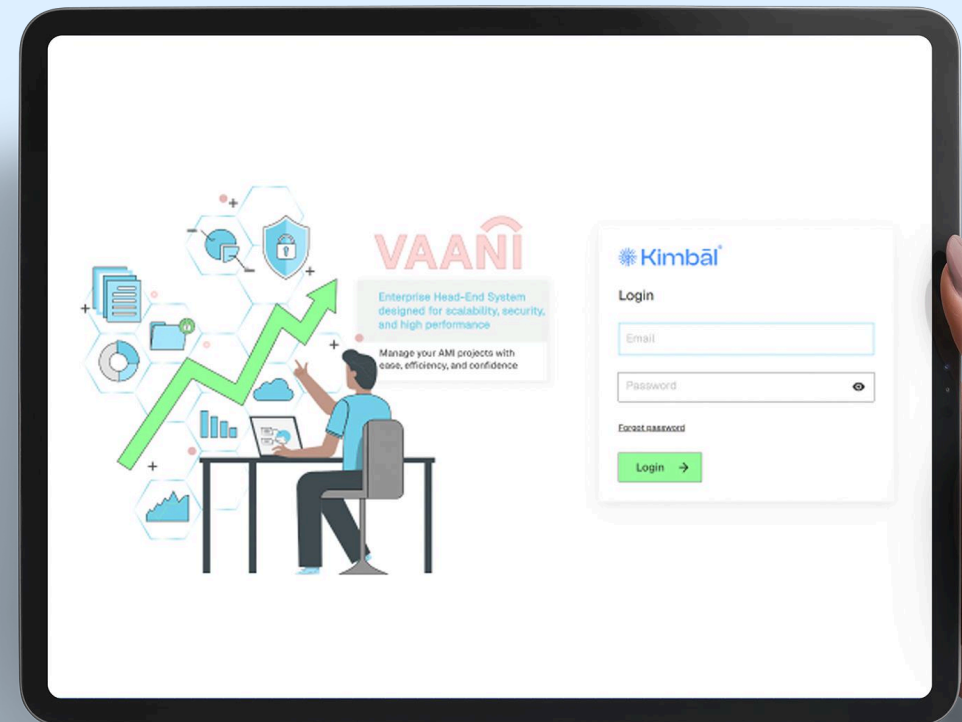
VAANI

Enterprise Head-End System designed for scalability, security, and high performance

Manage your AMI projects with ease, efficiency, and confidence

Kimbāl

Login

Email

Password

Forgot password

Login